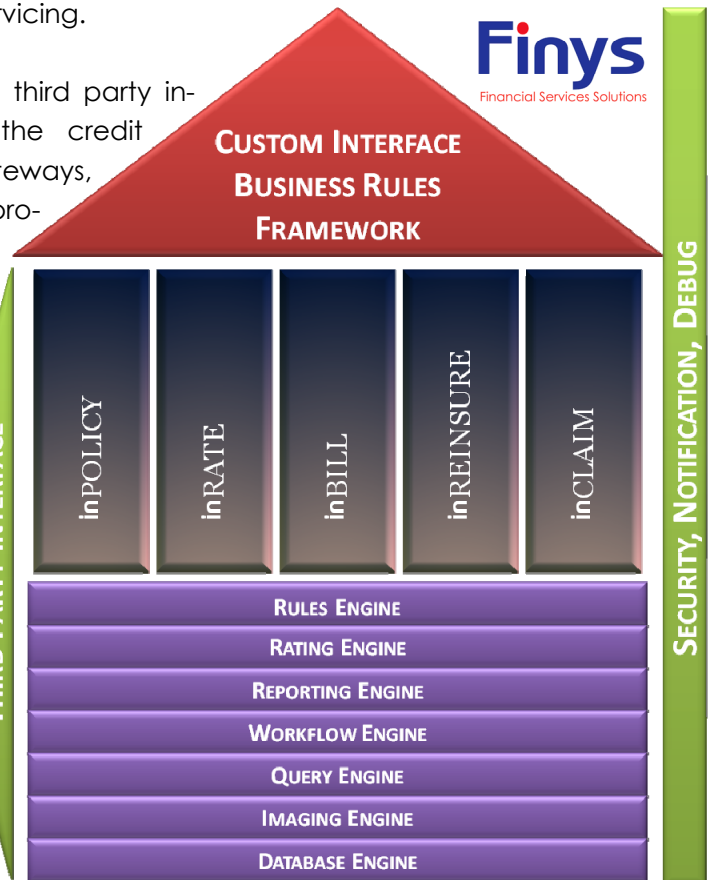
rvicing.

third party in- the credit reways, pro-

Finys
Financial Services Solutions

Custom Interface
Business Rules
Framework

inPOLICY
inRATE
inBILL
inREINSURE
inCLAIM

Rules Engine
Rating Engine
Reporting Engine
Workflow Engine
Query Engine
Imaging Engine
Database Engine

Security, Notification, Debug

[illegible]